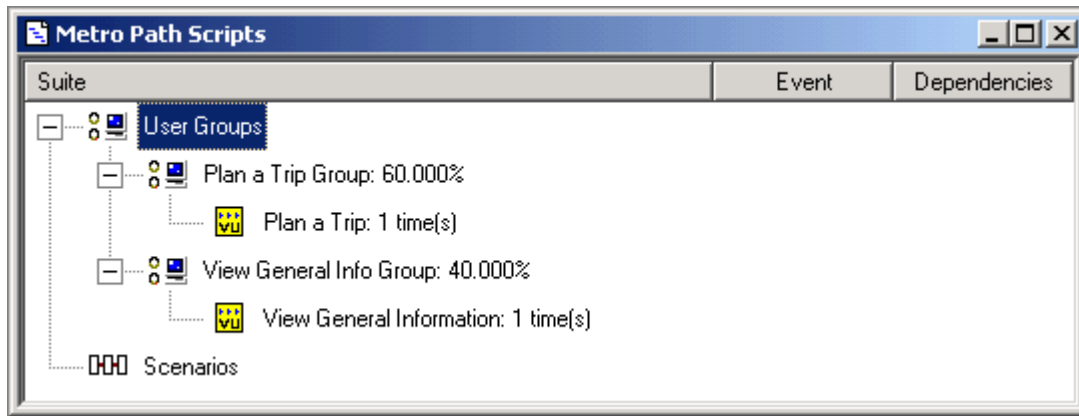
Metro Path Scripts

| Suite | Event | Dependencies |
|---|---|---|

User Groups

Plan a Trip Group: 60.000%

Plan a Trip: 1 time(s)

View General Info Group: 40.000%

View General Information: 1 time(s)

Scenarios